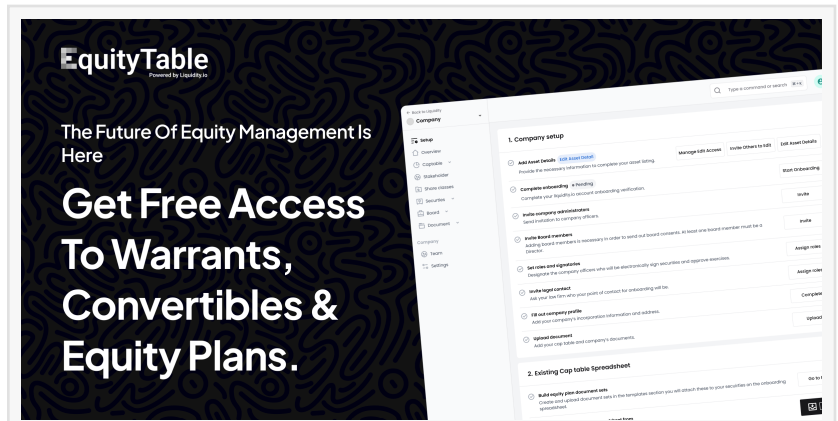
EquityTable
Powered by Liquidity.io

The Future Of Equity Management Is Here

Get Free Access To Warrants, Convertibles & Equity Plans.

← Back to Liquidity
Company

Setup
Overview
Captable
Stakeholder
Share classes
Securities
Board
Document

Company
Team
Settings

Type a command or search

1. Company setup

Add Asset Details Edit Asset Detail
Provide the necessary information to complete your asset listing.
Manage Edit Access
Invite Others to Edit
Edit Asset Details

Complete onboarding Pending
Complete your liquidity.io account onboarding verification.
Start Onboarding

Invite company administrators
Send invitation to company officers.
Invite

Invite Board members
Adding board members is necessary in order to send out board consents. At least one board member must be a Director.
Invite

Set roles and signatories
Designate the company officers who will be electronically sign securities and approve exercises.
Assign roles

Invite legal contact
Ask your law firm who your points of contact for onboarding will be.
Assign roles

Fill out company profile
Add your company's incorporation information and address.
Complete

Upload document
Add your cap table and company's documents.
Upload

2. Existing Cap table Spreadsheet

Build equity plan document sets
Create and upload document sets in the templates section you will attach these to your securities on the onboarding spreadsheet.
Go to